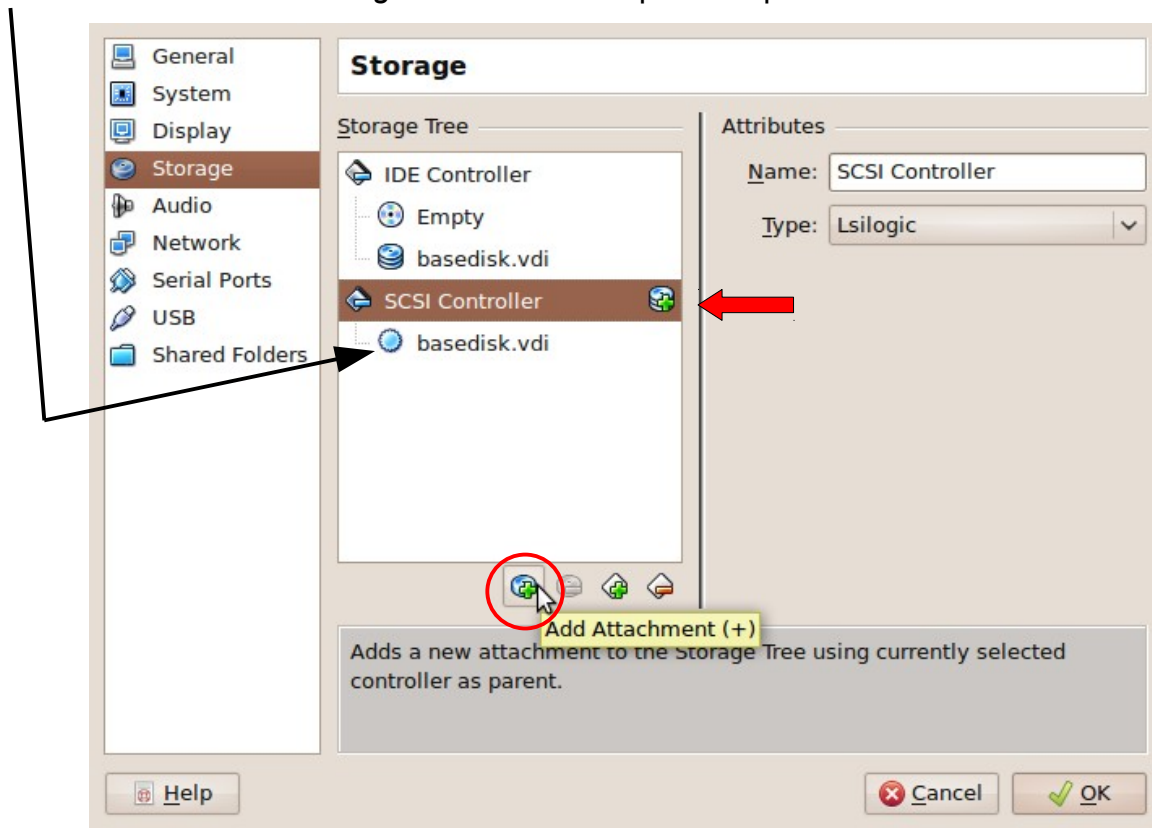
General
System
Display
Storage
Audio
Network
Serial Ports
USB
Shared Folders

Storage

Storage Tree

IDE Controller
Empty
basedisk.vdi
SCSI Controller
basedisk.vdi

Attributes

Name: SCSI Controller
Type: Lsilogic

Add Attachment (+)

Adds a new attachment to the Storage Tree using currently selected controller as parent.

Help

Cancel
OK